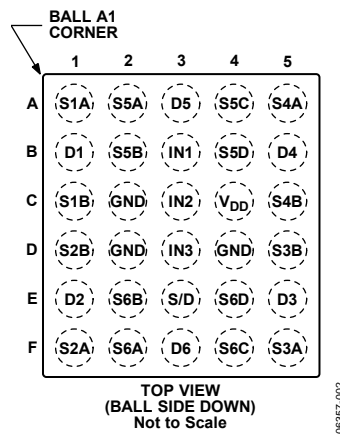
BALL A1 CORNER

| | 1 | 2 | 3 | 4 | 5 |
|---|---|---|---|---|---|
| A | S1A | S5A | D5 | S5C | S4A |
| B | D1 | S5B | IN1 | S5D | D4 |
| C | S1B | GND | IN2 | $V_{DD}$ | S4B |
| D | S2B | GND | IN3 | GND | S3B |
| E | D2 | S6B | S/D | S6D | D3 |
| F | S2A | S6A | D6 | S6C | S3A |

TOP VIEW
(BALL SIDE DOWN)
Not to Scale

06257-002